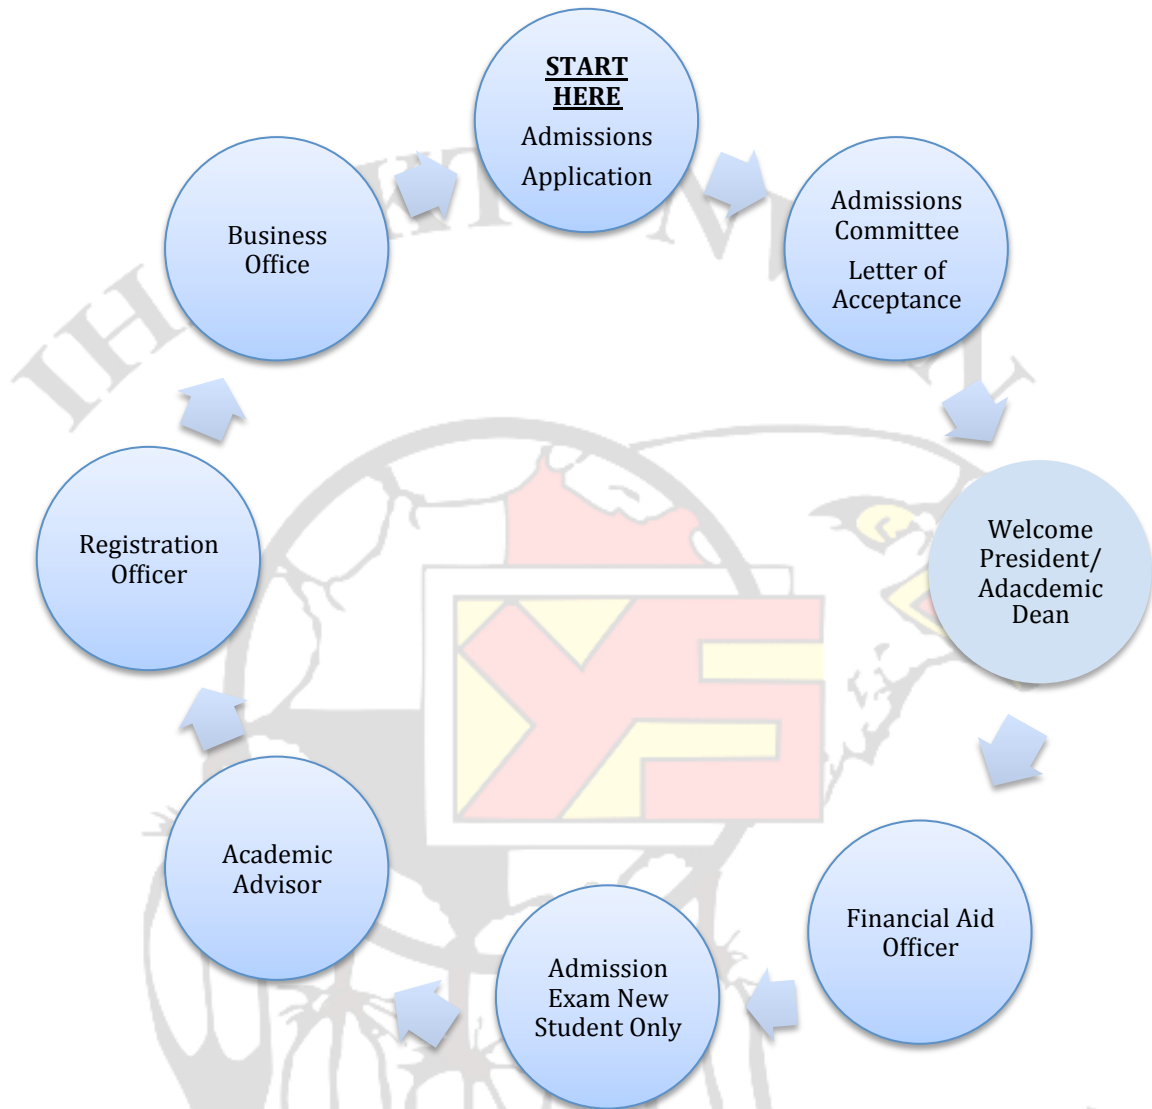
START HERE
Admissions Application

Admissions Committee
Letter of Acceptance

Welcome President/ Adacdemic Dean

Financial Aid Officer

Admission Exam New Student Only

Academic Advisor

Registration Officer

Business Office